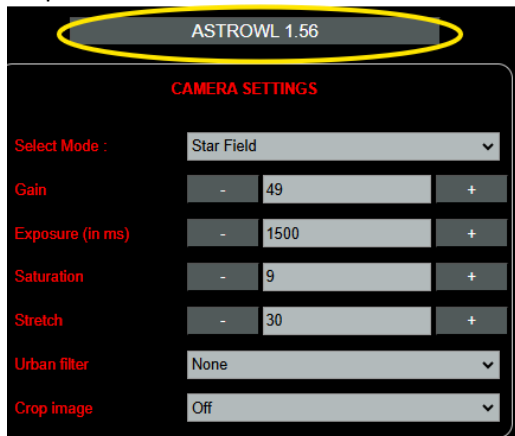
ASTROWL 1.56

CAMERA SETTINGS

| | | | |
|---|---|---|---|
| Select Mode : | Star Field | | |
| Gain | - | 49 | + |
| Exposure (in ms) | - | 1500 | + |
| Saturation | - | 9 | + |
| Stretch | - | 30 | + |
| Urban filter | None | | |
| Crop image | Off | | |